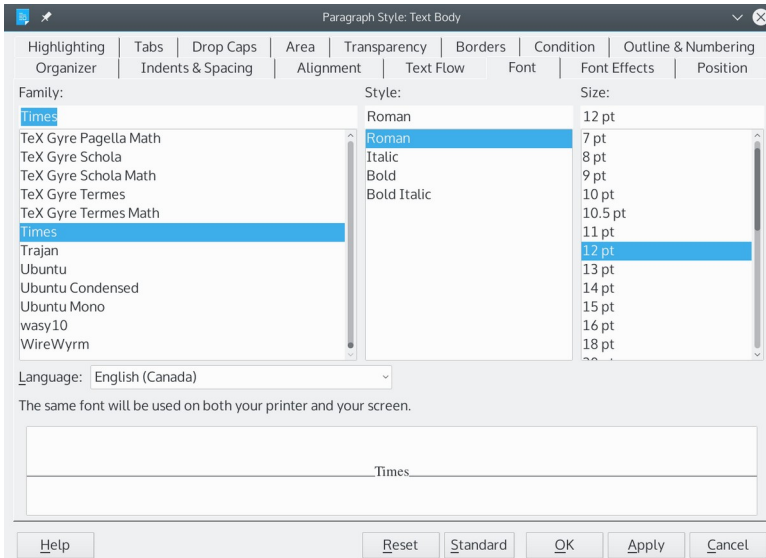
Paragraph Style: Text Body

Highlighting | Tabs | Drop Caps | Area | Transparency | Borders | Condition | Outline & Numbering
Organizer | Indents & Spacing | Alignment | Text Flow | Font | Font Effects | Position

Family:
Times
TeX Gyre Pagella Math
TeX Gyre Schola
TeX Gyre Schola Math
TeX Gyre Termes
TeX Gyre Termes Math
Times
Trajan
Ubuntu
Ubuntu Condensed
Ubuntu Mono
wasy10
WireWyrm

Style:
Roman
Roman
Italic
Bold
Bold Italic

Size:
12 pt
7 pt
8 pt
9 pt
10 pt
10.5 pt
11 pt
12 pt
13 pt
14 pt
15 pt
16 pt
18 pt

Language: English (Canada)

The same font will be used on both your printer and your screen.

Times

Help | Reset | Standard | OK | Apply | Cancel